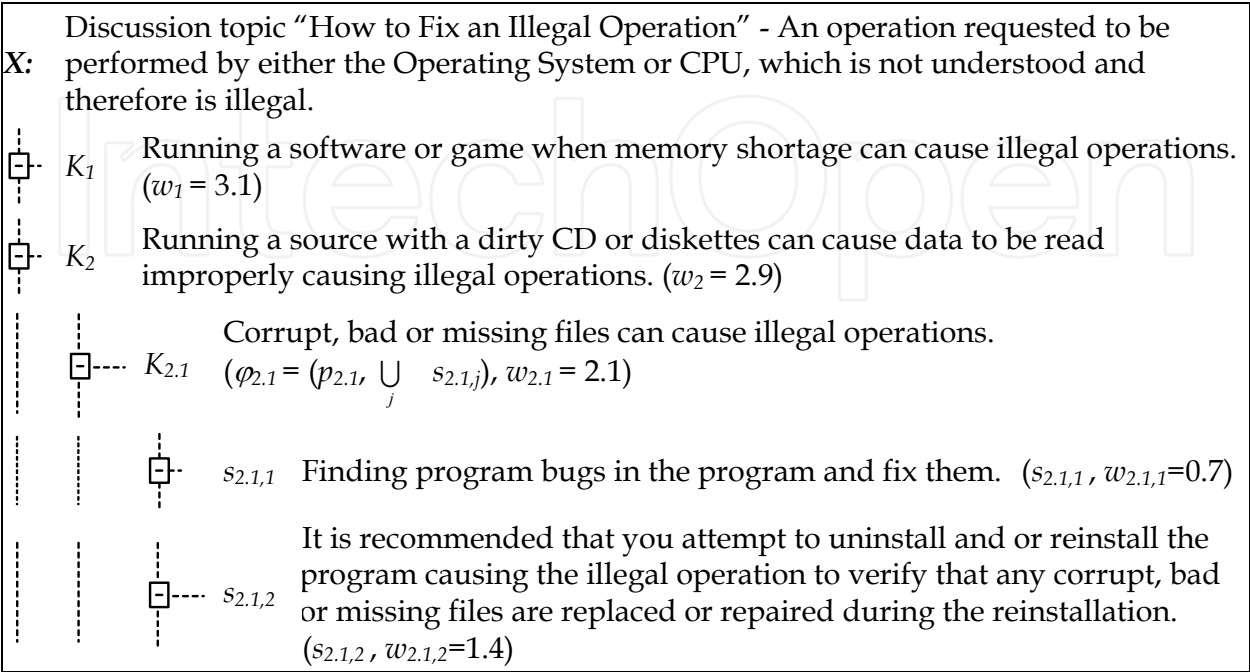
*X:* Discussion topic "How to Fix an Illegal Operation" - An operation requested to be performed by either the Operating System or CPU, which is not understood and therefore is illegal.

$K_1$ Running a software or game when memory shortage can cause illegal operations. ($w_1 = 3.1$)

$K_2$ Running a source with a dirty CD or diskettes can cause data to be read improperly causing illegal operations. ($w_2 = 2.9$)

$K_{2.1}$ Corrupt, bad or missing files can cause illegal operations. ($\varphi_{2.1} = (p_{2.1}, \bigcup_j s_{2.1,j})$, $w_{2.1} = 2.1$)

$s_{2.1,1}$ Finding program bugs in the program and fix them. ($s_{2.1,1}$ , $w_{2.1,1}$=0.7)

$s_{2.1,2}$ It is recommended that you attempt to uninstall and or reinstall the program causing the illegal operation to verify that any corrupt, bad or missing files are replaced or repaired during the reinstallation. ($s_{2.1,2}$ , $w_{2.1,2}$=1.4)